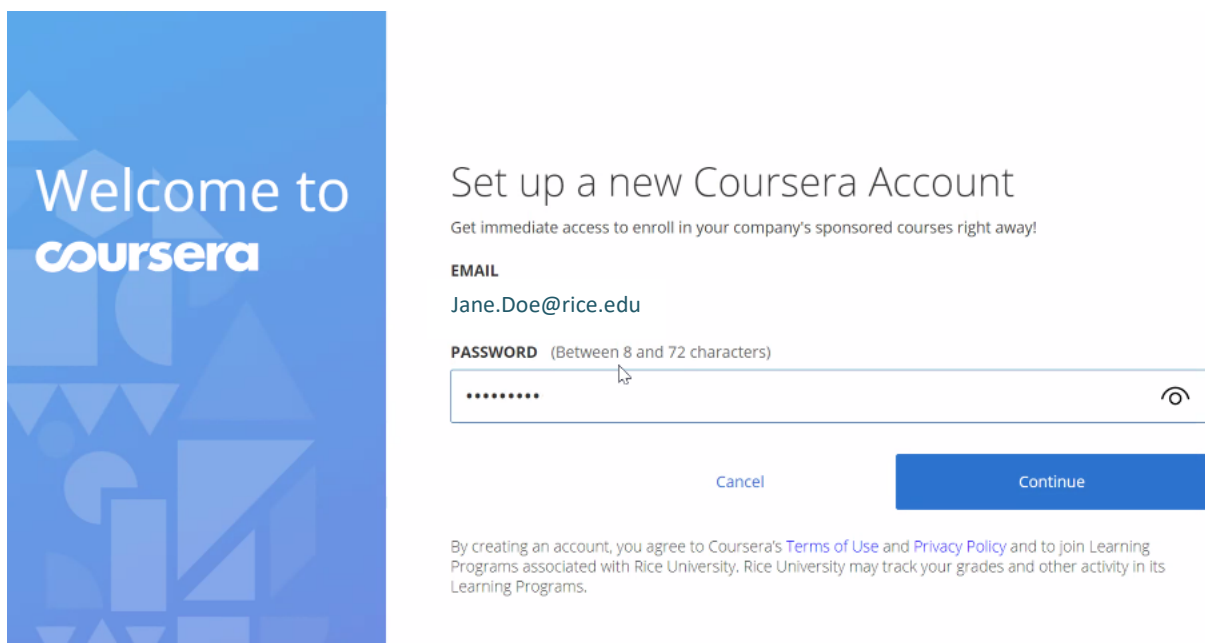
Welcome to
coursera

Set up a new Coursera Account

Get immediate access to enroll in your company's sponsored courses right away!

EMAIL

Jane.Doe@rice.edu

PASSWORD (Between 8 and 72 characters)

•••••••••

Cancel

Continue

By creating an account, you agree to Coursera's Terms of Use and Privacy Policy and to join Learning Programs associated with Rice University. Rice University may track your grades and other activity in its Learning Programs.